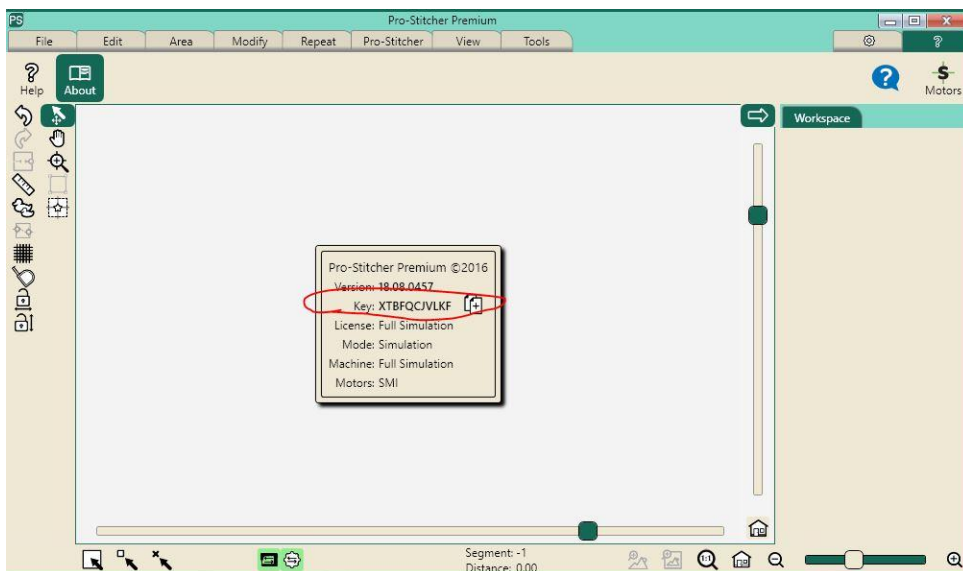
PS
Pro-Stitcher Premium
File
Edit
Area
Modify
Repeat
Pro-Stitcher
View
Tools
Help
About
Motors
Workspace
Pro-Stitcher Premium ©2016
Version: 18.08.0457
Key: XTBFQCJVLKF
License: Full Simulation
Mode: Simulation
Machine: Full Simulation
Motors: SMI
Segment: -1
Distance: 0.00